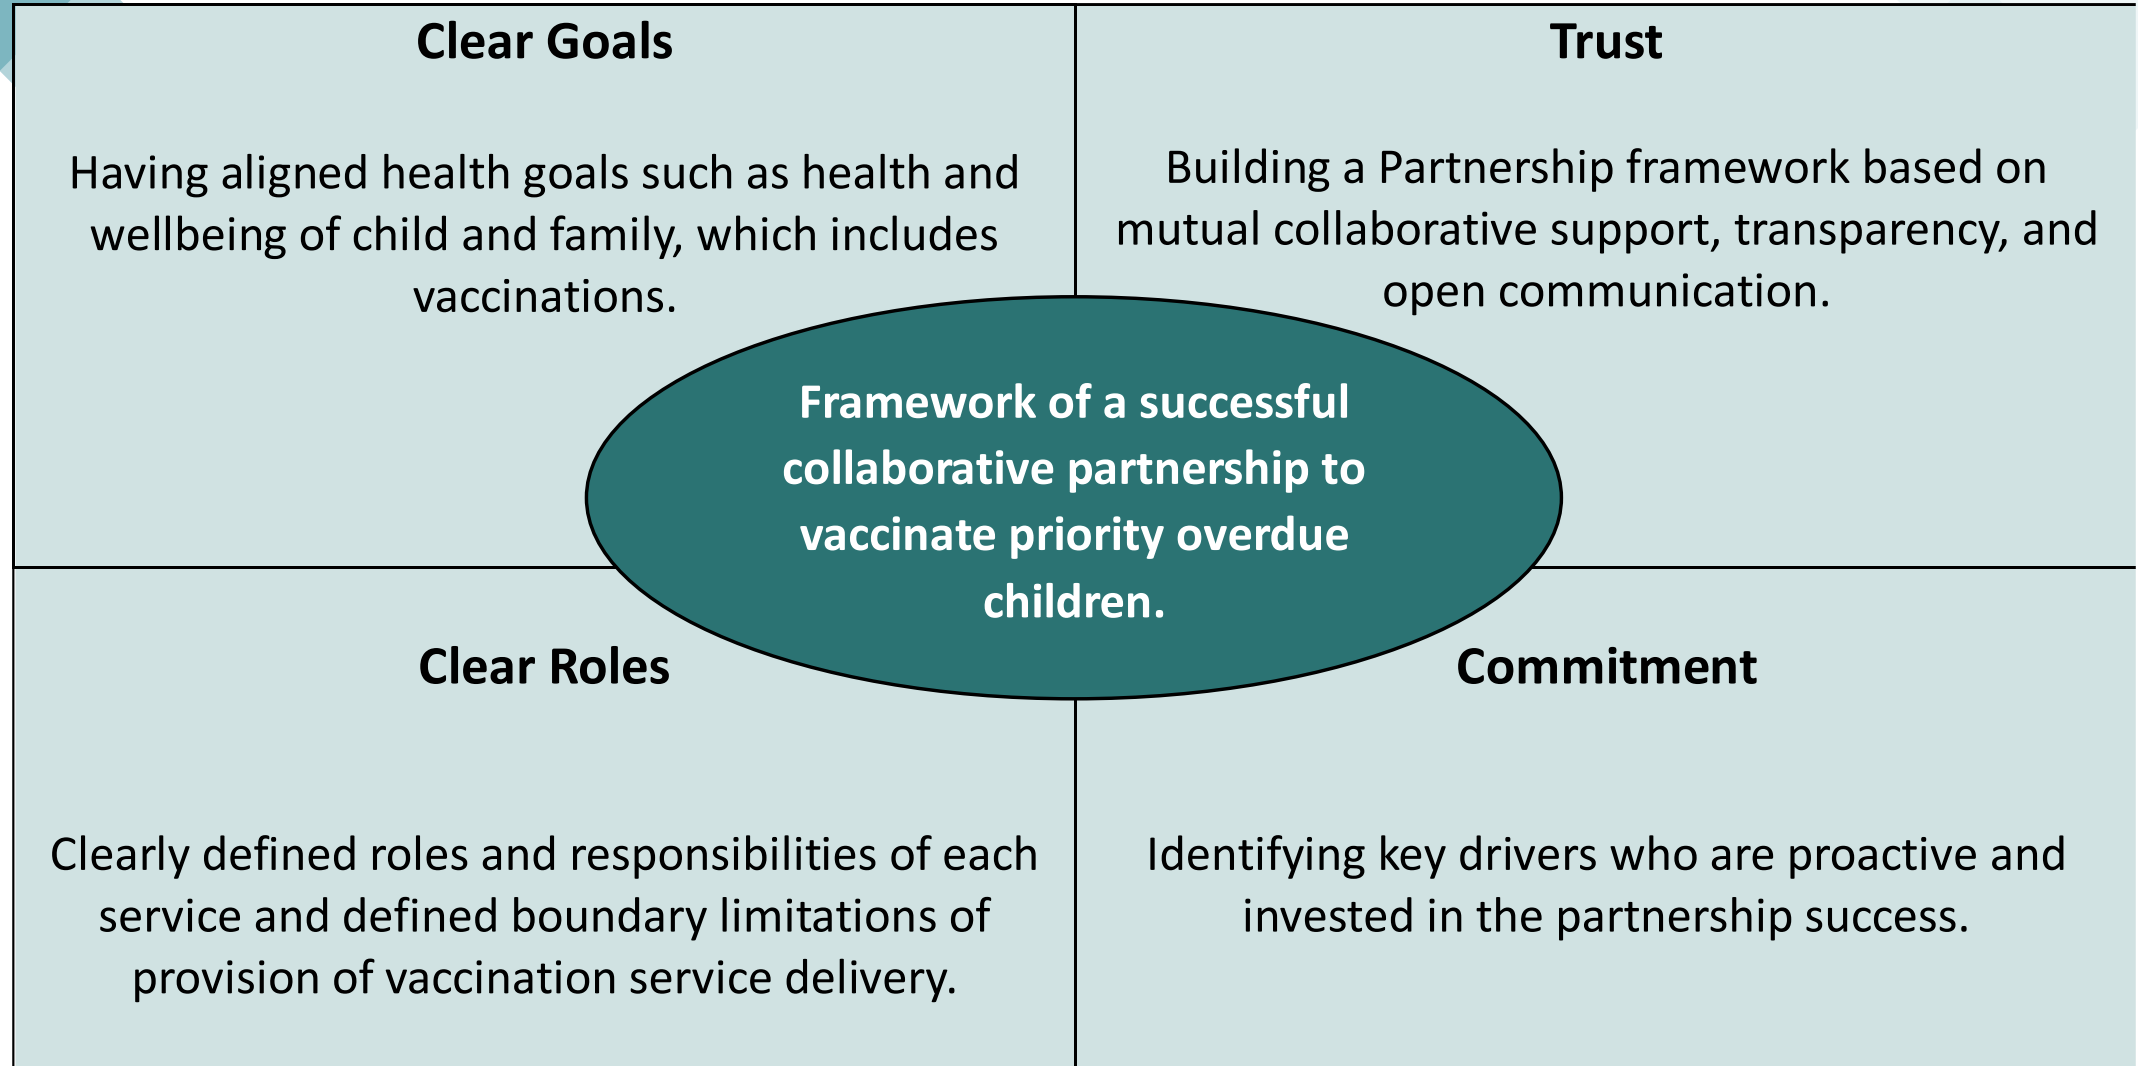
Clear Goals

Having aligned health goals such as health and wellbeing of child and family, which includes vaccinations.

Trust

Building a Partnership framework based on mutual collaborative support, transparency, and open communication.

Framework of a successful collaborative partnership to vaccinate priority overdue children.

Clear Roles

Clearly defined roles and responsibilities of each service and defined boundary limitations of provision of vaccination service delivery.

Commitment

Identifying key drivers who are proactive and invested in the partnership success.